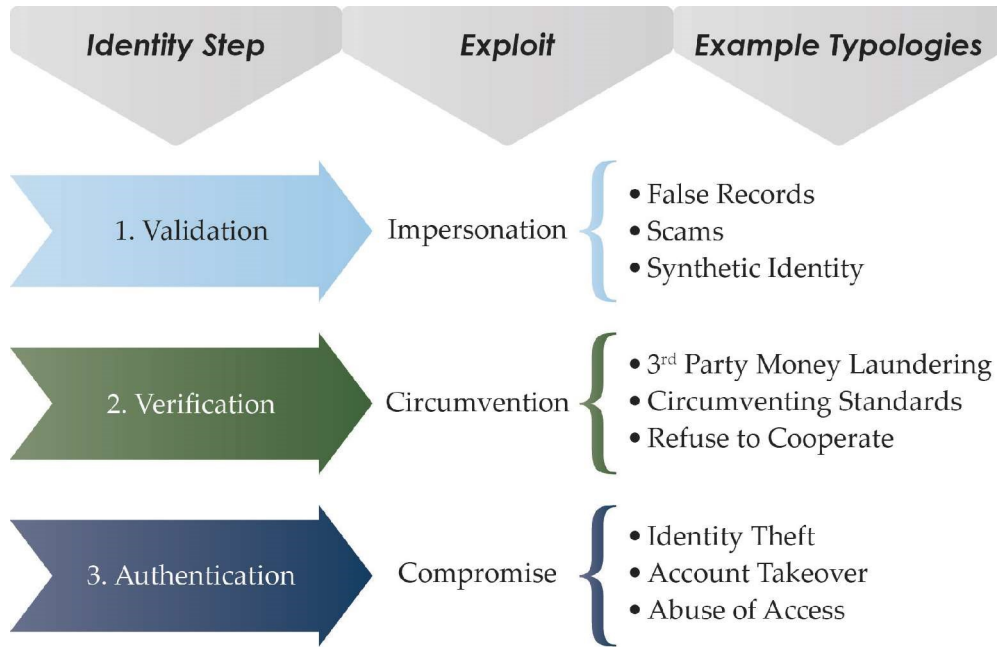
| Identity Step | Exploit | Example Typologies |
|---|---|---|
| 1. Validation | Impersonation | • False Records<br>• Scams<br>• Synthetic Identity |
| 2. Verification | Circumvention | • 3$^{rd}$ Party Money Laundering<br>• Circumventing Standards<br>• Refuse to Cooperate |
| 3. Authentication | Compromise | • Identity Theft<br>• Account Takeover<br>• Abuse of Access |